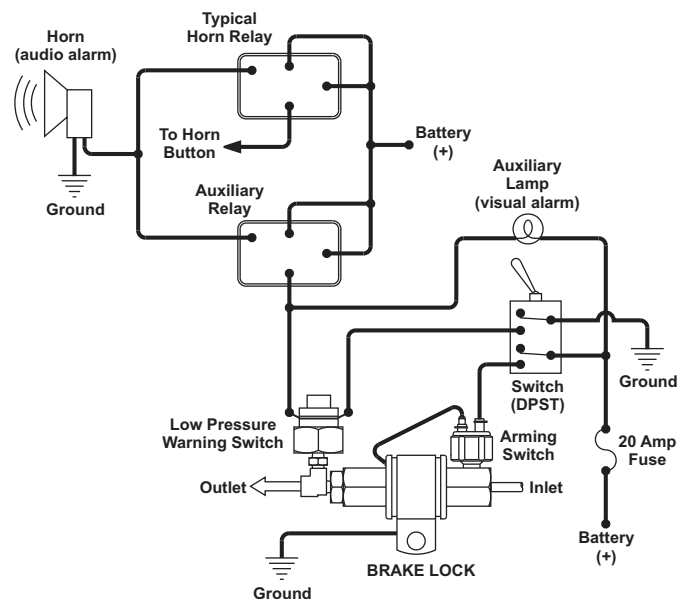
Horn
(audio alarm)

Typical
Horn Relay

To Horn
Button

Battery
(+)

Ground

Auxiliary
Relay

Auxiliary
Lamp
(visual alarm)

Switch
(DPST)

Ground

Low Pressure
Warning Switch

Arming
Switch

20 Amp
Fuse

Outlet

Inlet

Battery
(+)

BRAKE LOCK

Ground